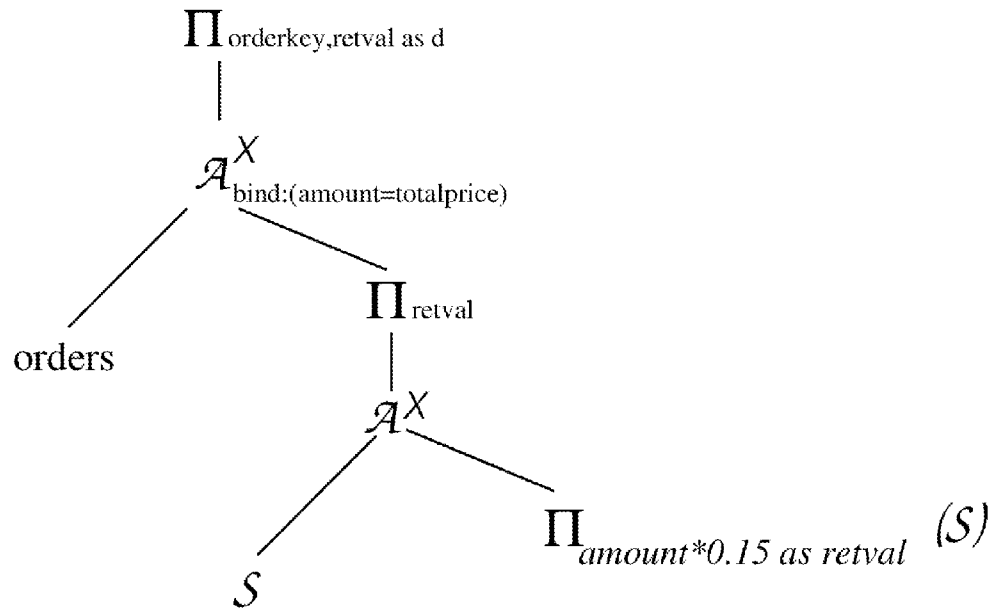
$\Pi_{\text{orderkey,retval as d}}$

$\mathcal{A}^{X}_{\text{bind:(amount=totalprice)}}$

orders

$\Pi_{\text{retval}}$

$\mathcal{A}^{X}$

$\mathcal{S}$

$\Pi_{amount*0.15\ as\ retval}$ $(\mathcal{S})$